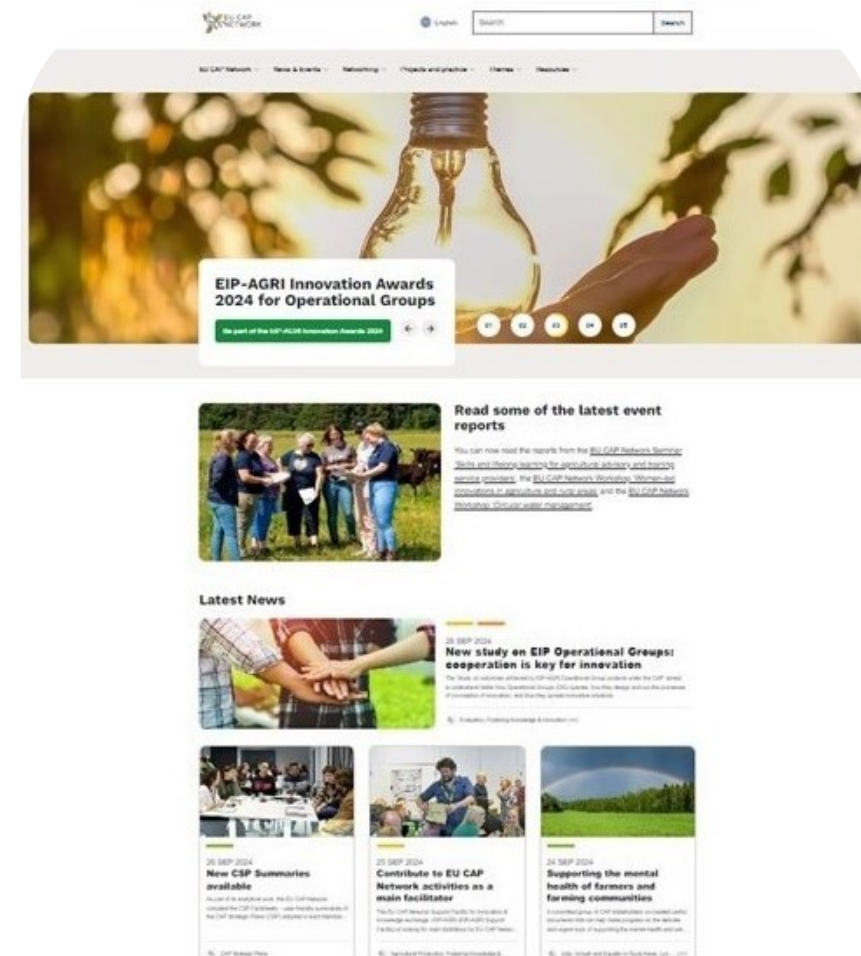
EU CAP NETWORK

English Search Search

EU CAP Network News & Events Networking Projects and practice Themes Resources

EIP-AGRI Innovation Awards 2024 for Operational Groups

Be part of the EIP-AGRI Innovation Awards 2024

01 02 03 04 05

Read some of the latest event reports

You can now read the reports from the EU CAP Network Seminar 'Skills and lifelong learning for agricultural advisory and training service providers', the EU CAP Network Workshop 'Women-led innovations in agriculture and rural areas' and the EU CAP Network Workshop 'Circular water management'.

Latest News

26 SEP 2024
New study on EIP Operational Groups: cooperation is key for innovation

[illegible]

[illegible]

26 SEP 2024
New CSP Summaries available

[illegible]

CAP Strategic Plans

25 SEP 2024
Contribute to EU CAP Network activities as a main facilitator

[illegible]

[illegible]

24 SEP 2024
Supporting the mental health of farmers and farming communities

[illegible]

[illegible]